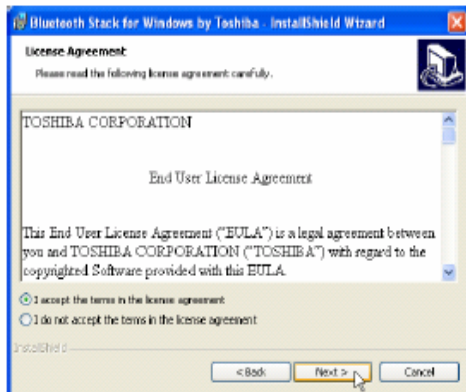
Bluetooth Stack for Windows by Toshiba - InstallShield Wizard

License Agreement

Please read the following license agreement carefully.

TOSHIBA CORPORATION

End User License Agreement

This End User License Agreement ("EULA") is a legal agreement between you and TOSHIBA CORPORATION ("TOSHIBA") with regard to the copyrighted Software provided with this EULA.

I accept the terms in the license agreement

I do not accept the terms in the license agreement

InstallShield

< Back

Next >

Cancel